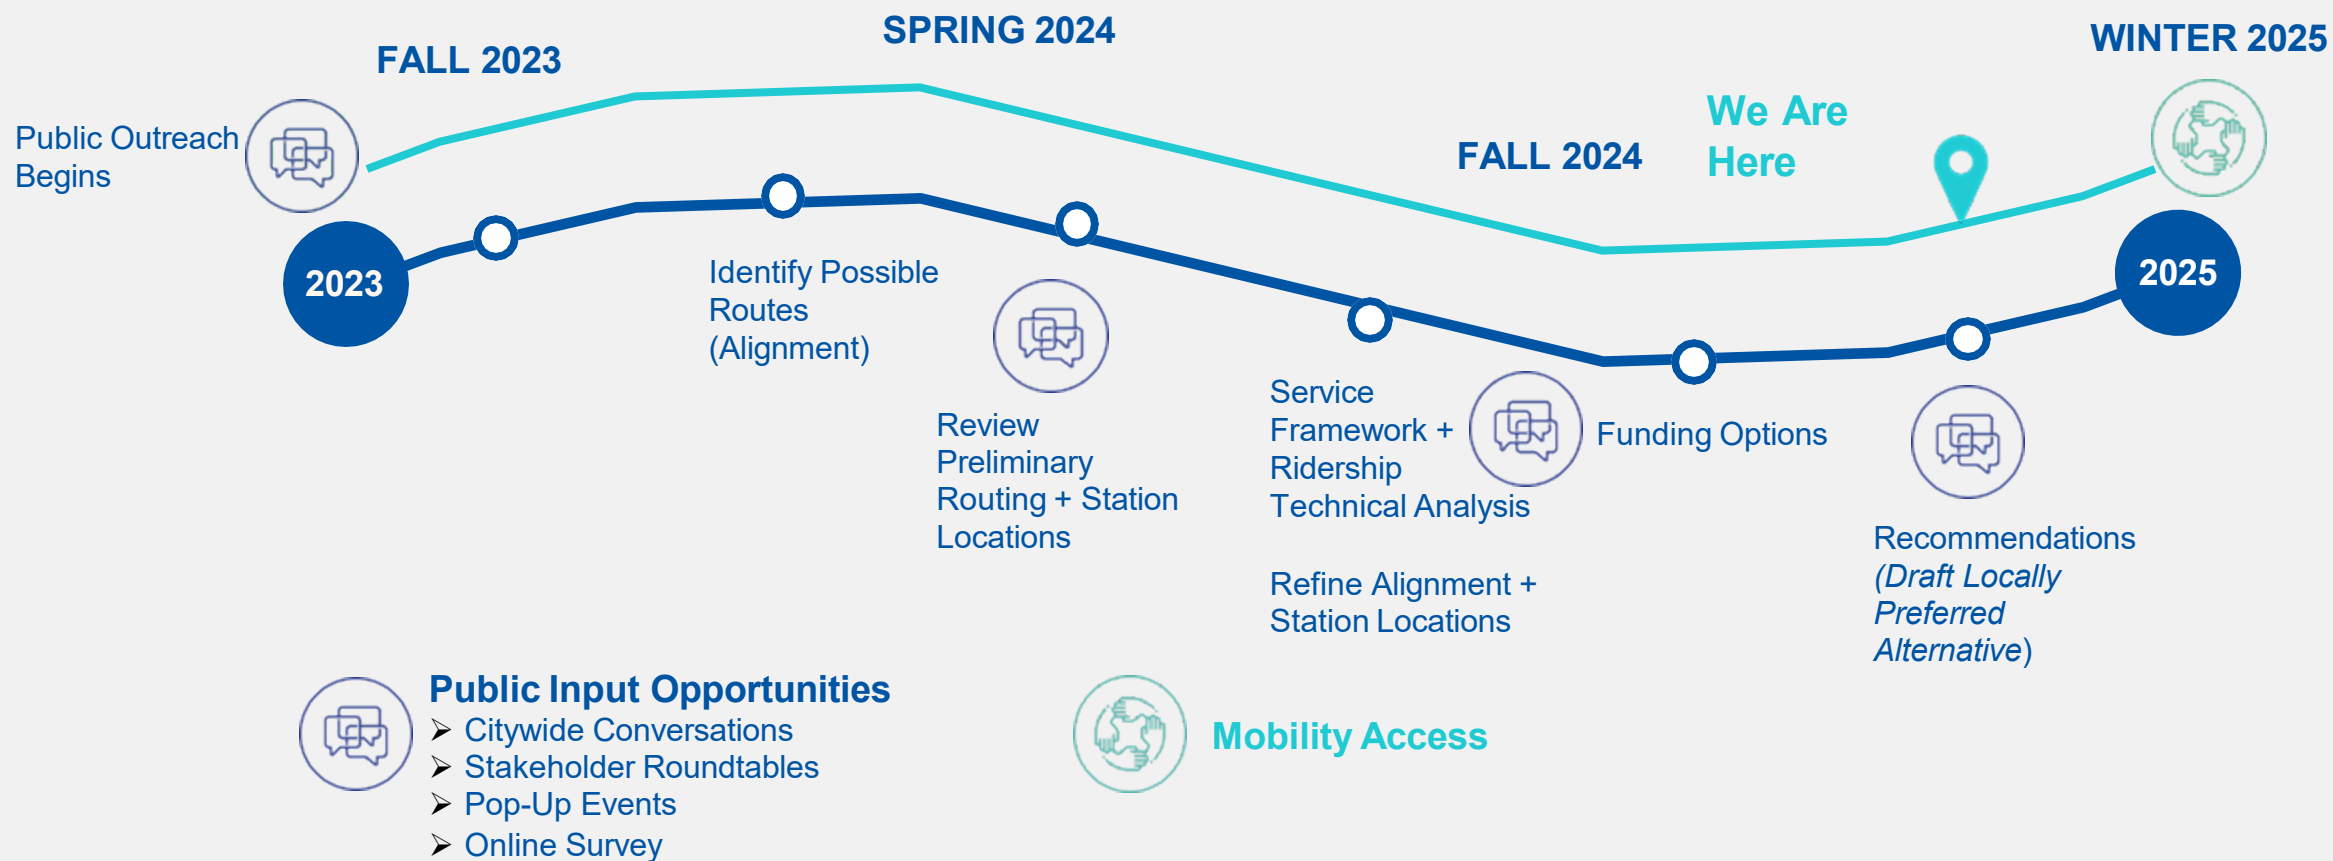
SPRING 2024

FALL 2023

WINTER 2025

Public Outreach Begins

We Are Here

FALL 2024

2023

2025

Identify Possible Routes (Alignment)

Review Preliminary Routing + Station Locations

Service Framework + Ridership Technical Analysis

Funding Options

Refine Alignment + Station Locations

Recommendations *(Draft Locally Preferred Alternative*)

**Public Input Opportunities**
- Citywide Conversations
- Stakeholder Roundtables
- Pop-Up Events
- Online Survey

Mobility Access